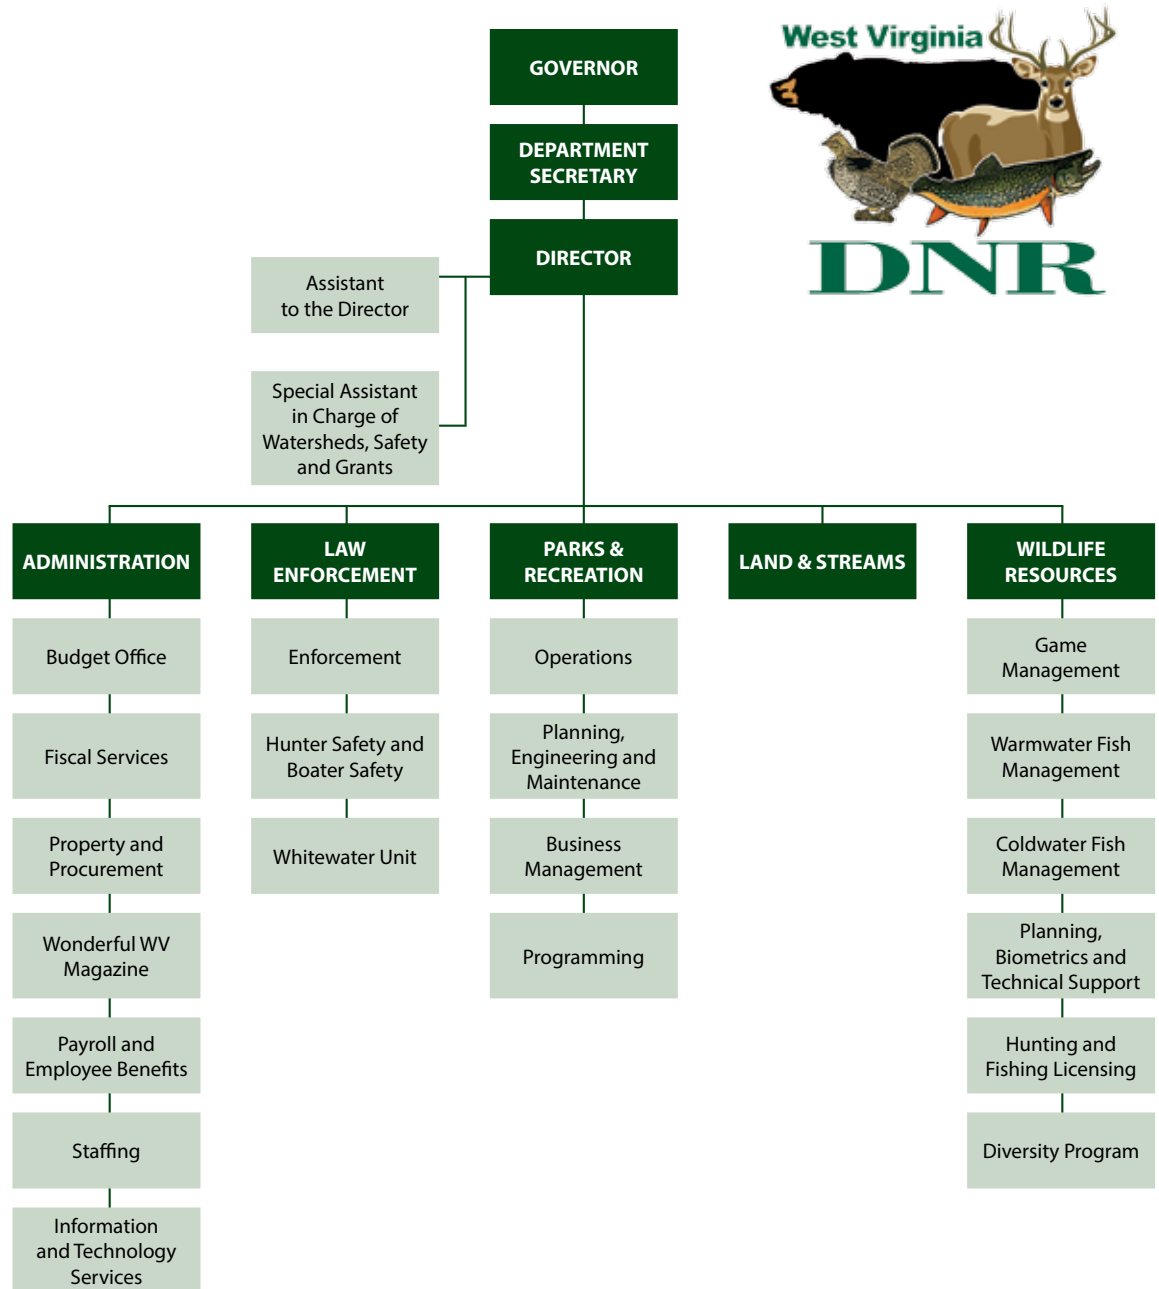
GOVERNOR

DEPARTMENT SECRETARY

DIRECTOR

West Virginia DNR

Assistant to the Director

Special Assistant in Charge of Watersheds, Safety and Grants

ADMINISTRATION

Budget Office

Fiscal Services

Property and Procurement

Wonderful WV Magazine

Payroll and Employee Benefits

Staffing

Information and Technology Services

LAW ENFORCEMENT

Enforcement

Hunter Safety and Boater Safety

Whitewater Unit

PARKS & RECREATION

Operations

Planning, Engineering and Maintenance

Business Management

Programming

LAND & STREAMS

WILDLIFE RESOURCES

Game Management

Warmwater Fish Management

Coldwater Fish Management

Planning, Biometrics and Technical Support

Hunting and Fishing Licensing

Diversity Program